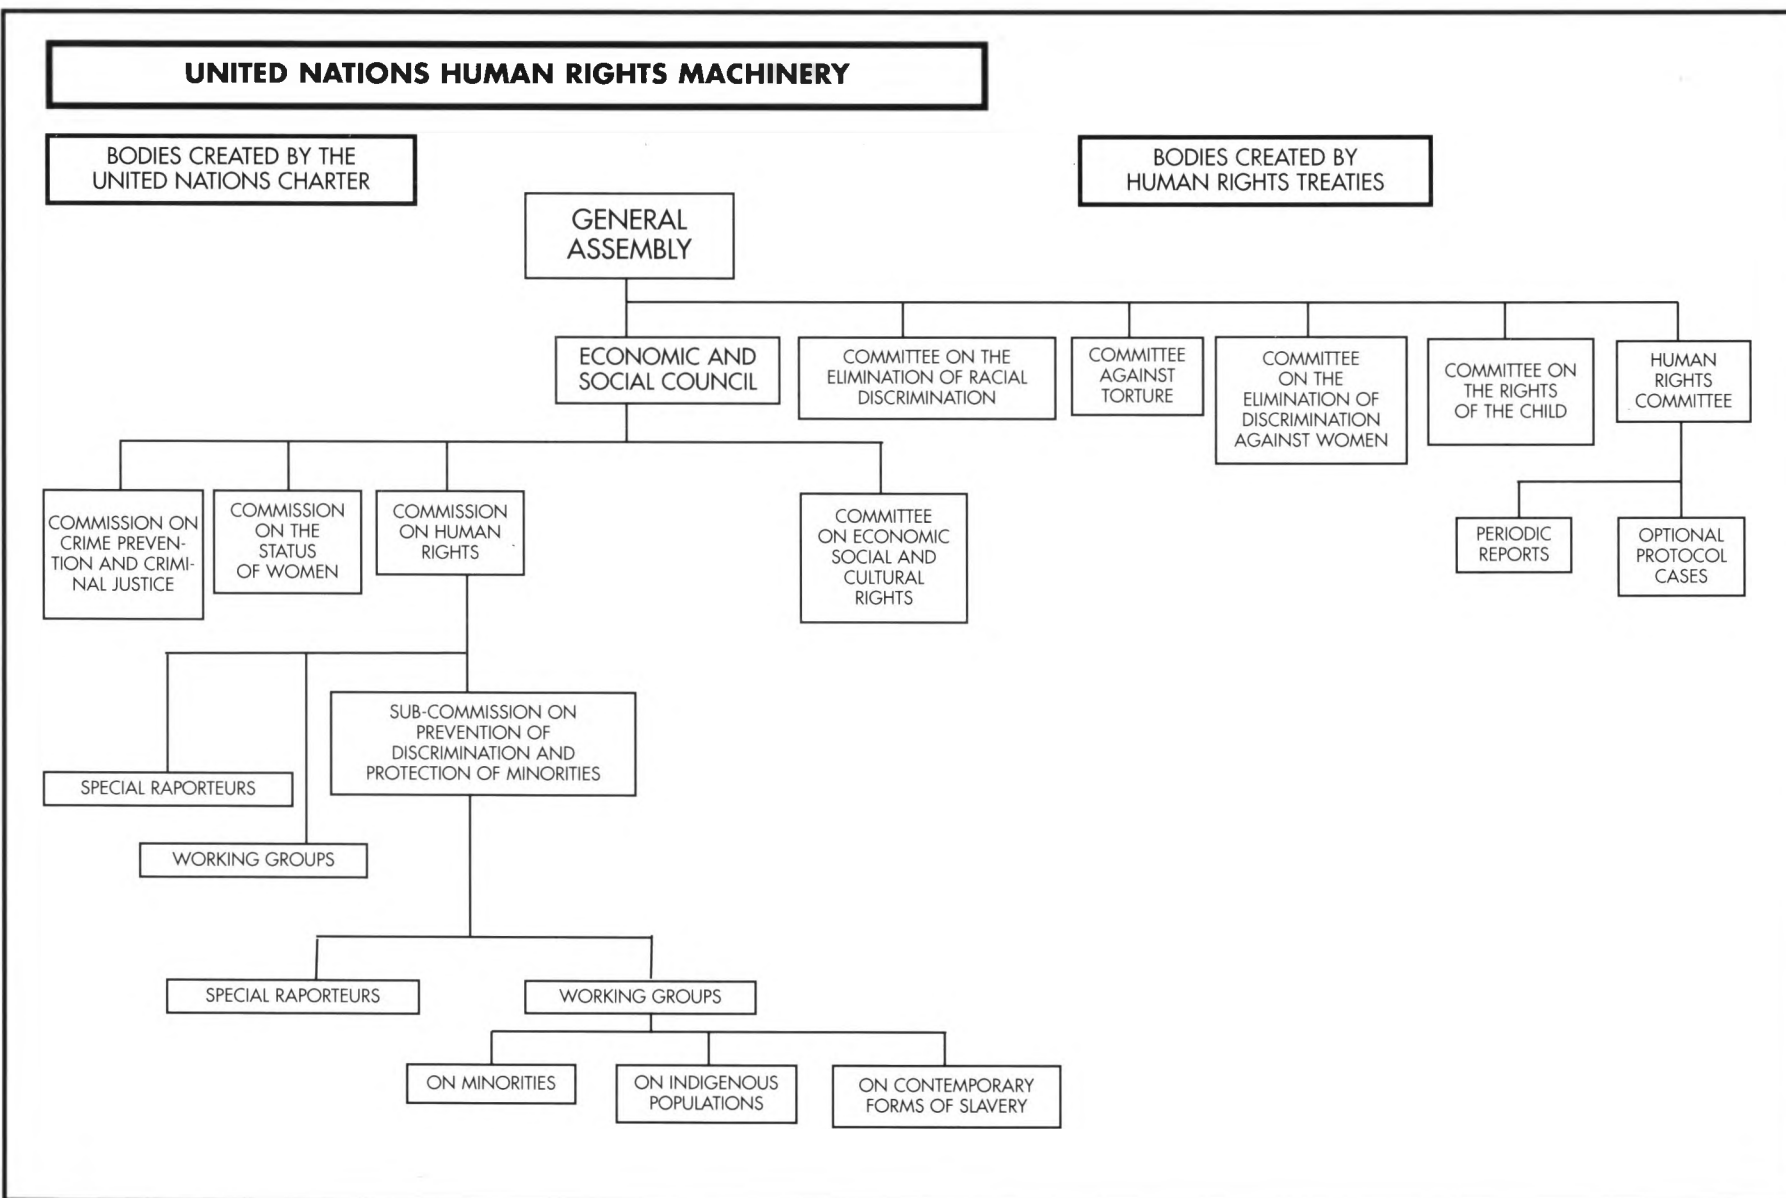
UNITED NATIONS HUMAN RIGHTS MACHINERY

BODIES CREATED BY THE UNITED NATIONS CHARTER

BODIES CREATED BY HUMAN RIGHTS TREATIES

GENERAL ASSEMBLY

ECONOMIC AND SOCIAL COUNCIL

COMMITTEE ON THE ELIMINATION OF RACIAL DISCRIMINATION

COMMITTEE AGAINST TORTURE

COMMITTEE ON THE ELIMINATION OF DISCRIMINATION AGAINST WOMEN

COMMITTEE ON THE RIGHTS OF THE CHILD

HUMAN RIGHTS COMMITTEE

COMMISSION ON CRIME PREVENTION AND CRIMINAL JUSTICE

COMMISSION ON THE STATUS OF WOMEN

COMMISSION ON HUMAN RIGHTS

COMMITTEE ON ECONOMIC SOCIAL AND CULTURAL RIGHTS

PERIODIC REPORTS

OPTIONAL PROTOCOL CASES

SUB-COMMISSION ON PREVENTION OF DISCRIMINATION AND PROTECTION OF MINORITIES

SPECIAL RAPORTEURS

WORKING GROUPS

SPECIAL RAPORTEURS

WORKING GROUPS

ON MINORITIES

ON INDIGENOUS POPULATIONS

ON CONTEMPORARY FORMS OF SLAVERY